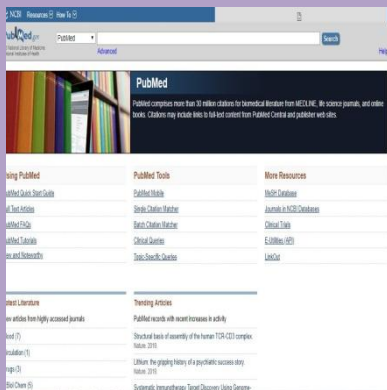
NCBI Resources How To

PubMed.gov
US National Library of Medicine
National Institutes of Health

PubMed

Search

Advanced

Help

PubMed

PubMed comprises more than 30 million citations for biomedical literature from MEDLINE, life science journals, and online books. Citations may include links to full-text content from PubMed Central and publisher web sites.

Using PubMed

PubMed Quick Start Guide

Full Text Articles

PubMed FAQs

PubMed Tutorials

New and Noteworthy

PubMed Tools

PubMed Mobile

Single Citation Matcher

Batch Citation Matcher

Clinical Queries

Topic-Specific Queries

More Resources

MeSH Database

Journals in NCBI Databases

Clinical Trials

E-Utilities (API)

LinkOut

Latest Literature

New articles from highly accessed journals

Blood (7)

Circulation (1)

Drugs (3)

J Biol Chem (6)

Trending Articles

PubMed records with recent increases in activity

Structural basis of assembly of the human TCR-CD3 complex.
Nature. 2019.

Lithium: the gripping history of a psychiatric success story.
Nature. 2019.

Systematic Immunotherapy Target Discovery Using Genome-